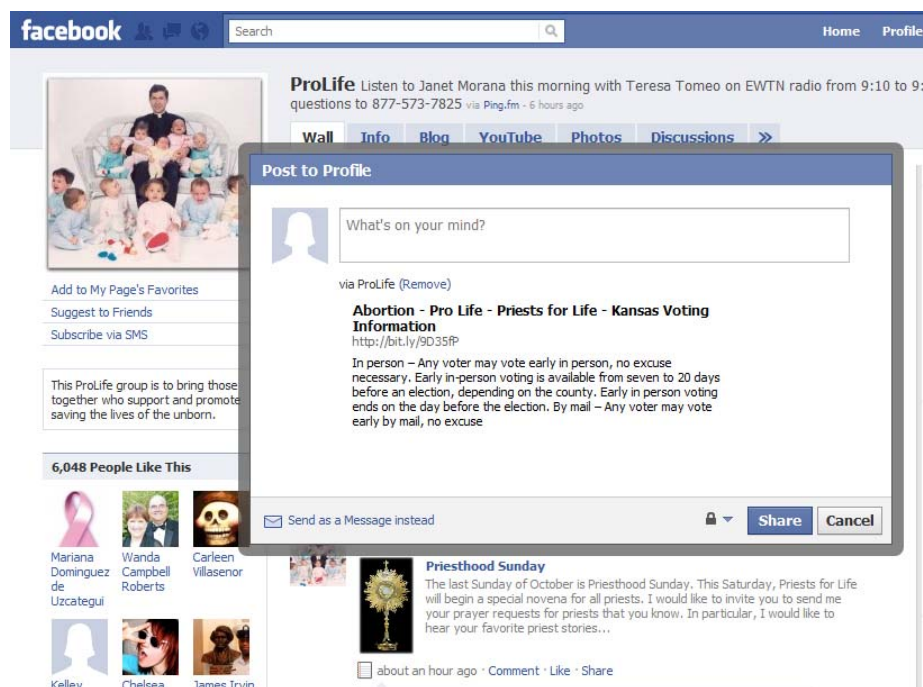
facebook Search Home Profile

ProLife Listen to Janet Morana this morning with Teresa Tomeo on EWTN radio from 9:10 to 9: questions to 877-573-7825 via Ping.fm · 6 hours ago

Wall Info Blog YouTube Photos Discussions »

Add to My Page's Favorites
Suggest to Friends
Subscribe via SMS

This ProLife group is to bring those together who support and promote saving the lives of the unborn.

6,048 People Like This

Mariana Dominguez de Uzcategui
Wanda Campbell Roberts
Carleen Villasenor
Kelley
Chelsea
James Irvin

Post to Profile

What's on your mind?

via ProLife (Remove)

Abortion - Pro Life - Priests for Life - Kansas Voting Information
http://bit.ly/9D35fP

In person – Any voter may vote early in person, no excuse necessary. Early in-person voting is available from seven to 20 days before an election, depending on the county. Early in person voting ends on the day before the election. By mail – Any voter may vote early by mail, no excuse

Send as a Message instead
Share Cancel

Priesthood Sunday
The last Sunday of October is Priesthood Sunday. This Saturday, Priests for Life will begin a special novena for all priests. I would like to invite you to send me your prayer requests for priests that you know. In particular, I would like to hear your favorite priest stories...

about an hour ago · Comment · Like · Share